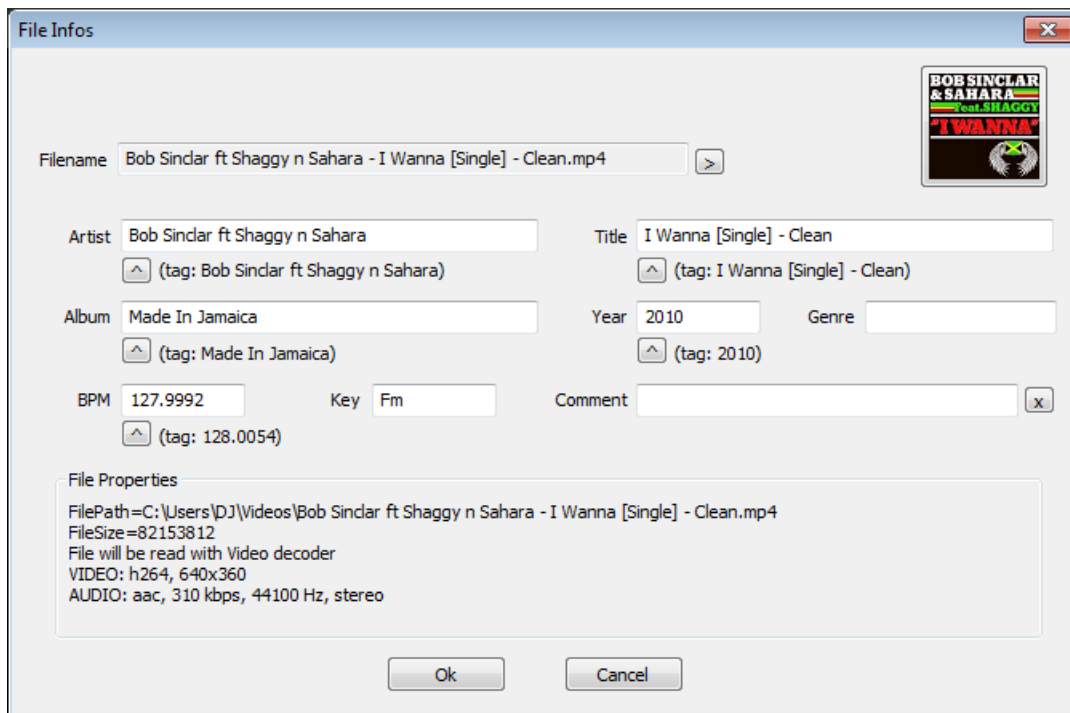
File Infos

BOB SINCLAR
& SAHARA
feat.SHAGGY
"I WANNA"

Filename Bob Sinclar ft Shaggy n Sahara - I Wanna [Single] - Clean.mp4 >

Artist Bob Sinclar ft Shaggy n Sahara
^ (tag: Bob Sinclar ft Shaggy n Sahara)

Title I Wanna [Single] - Clean
^ (tag: I Wanna [Single] - Clean)

Album Made In Jamaica
^ (tag: Made In Jamaica)

Year 2010
^ (tag: 2010)

Genre

BPM 127.9992
^ (tag: 128.0054)

Key Fm

Comment x

File Properties

FilePath=C:\Users\DJ\Videos\Bob Sinclar ft Shaggy n Sahara - I Wanna [Single] - Clean.mp4
FileSize=82153812
File will be read with Video decoder
VIDEO: h264, 640x360
AUDIO: aac, 310 kbps, 44100 Hz, stereo

Ok Cancel